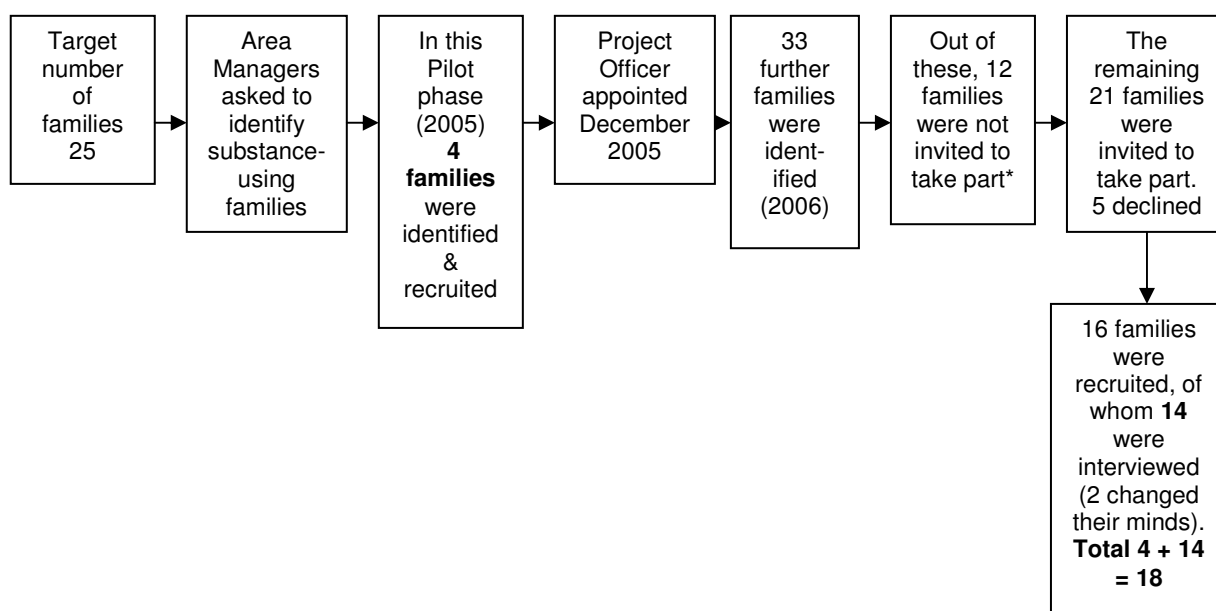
Target number of families 25

Area Managers asked to identify substance-using families

In this Pilot phase (2005) **4 families** were identified & recruited

Project Officer appointed December 2005

33 further families were identified (2006)

Out of these, 12 families were not invited to take part*

The remaining 21 families were invited to take part. 5 declined

16 families were recruited, of whom **14** were interviewed (2 changed their minds). **Total 4 + 14 = 18**